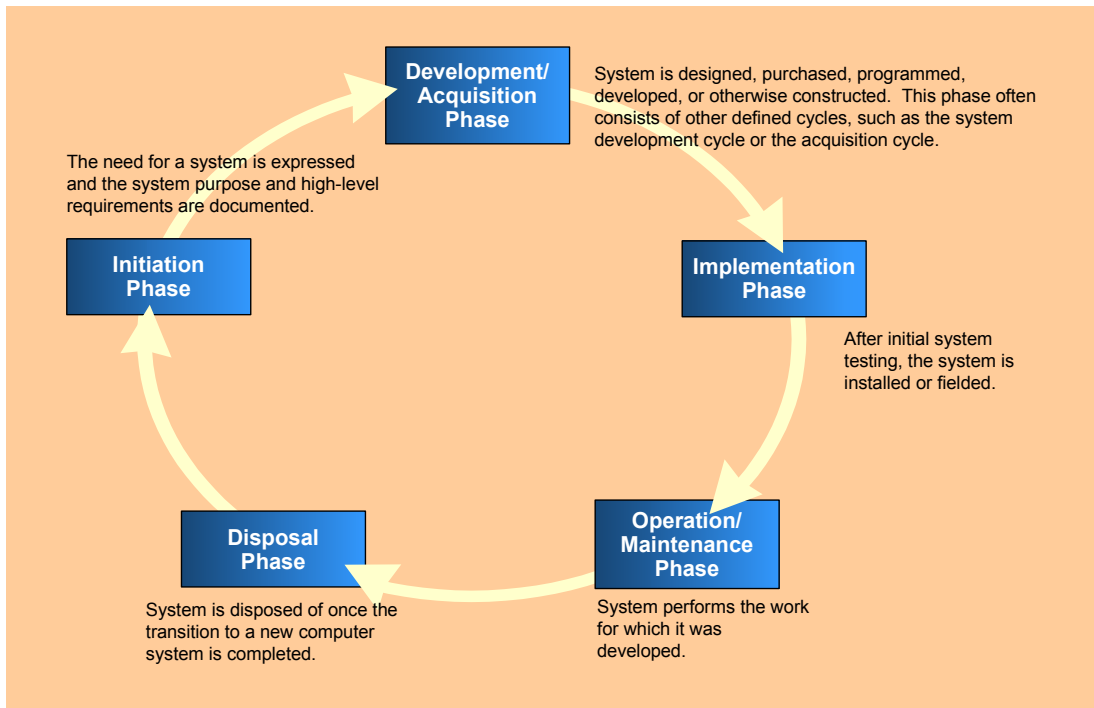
Development/ Acquisition Phase

System is designed, purchased, programmed, developed, or otherwise constructed. This phase often consists of other defined cycles, such as the system development cycle or the acquisition cycle.

The need for a system is expressed and the system purpose and high-level requirements are documented.

Initiation Phase

Implementation Phase

After initial system testing, the system is installed or fielded.

Operation/ Maintenance Phase

System performs the work for which it was developed.

Disposal Phase

System is disposed of once the transition to a new computer system is completed.